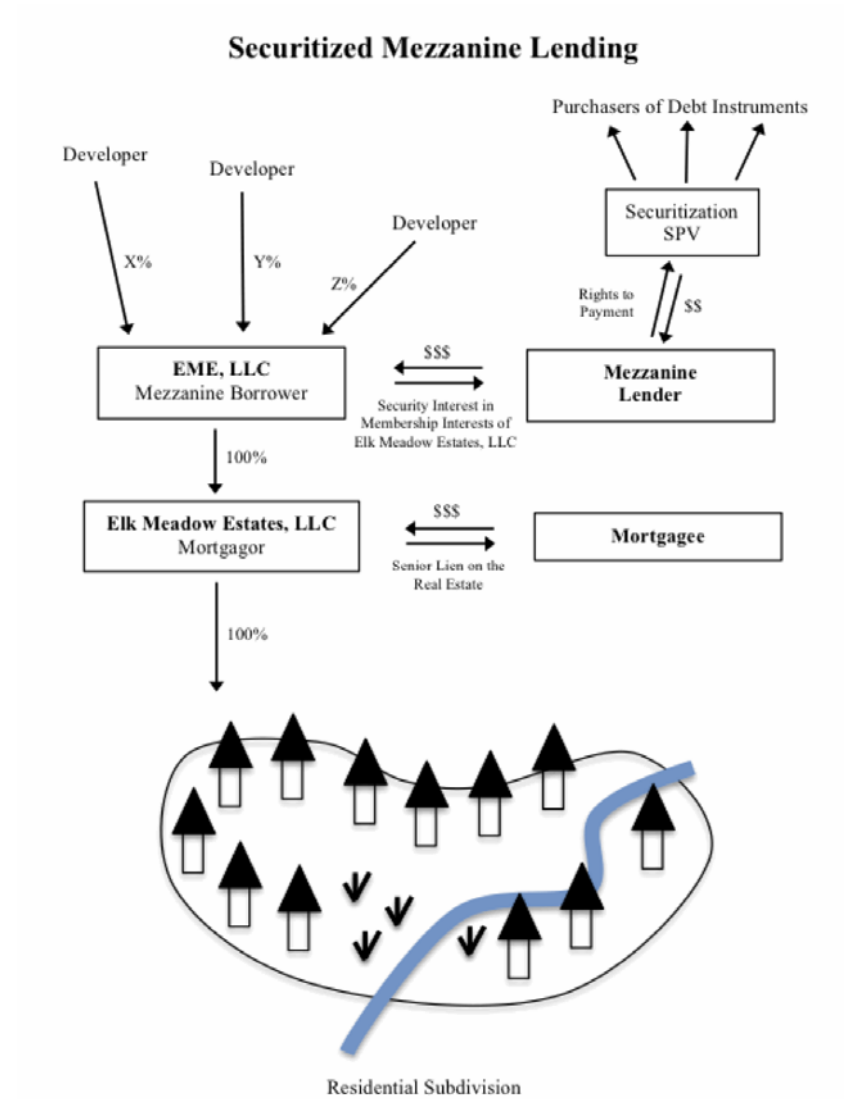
Securitized Mezzanine Lending

Purchasers of Debt Instruments

Developer

Developer

Developer

X%

Y%

Z%

Securitization SPV

Rights to Payment

$$

EME, LLC
Mezzanine Borrower

$$$

Security Interest in Membership Interests of Elk Meadow Estates, LLC

Mezzanine Lender

100%

Elk Meadow Estates, LLC
Mortgagor

$$$

Senior Lien on the Real Estate

Mortgagee

100%

Residential Subdivision